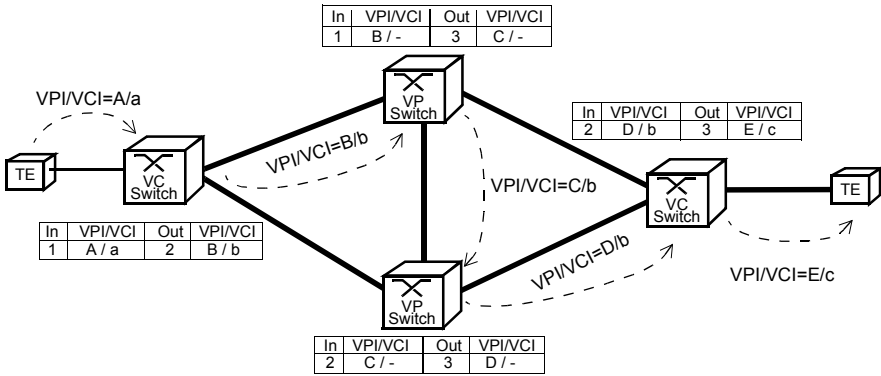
| In | VPI/VCI | Out | VPI/VCI |
|---|---|---|---|
| 1 | B / - | 3 | C / - |

VPI/VCI=A/a

VP Switch

| In | VPI/VCI | Out | VPI/VCI |
|---|---|---|---|
| 2 | D / b | 3 | E / c |

TE

VC Switch

VPI/VCI=B/b

VPI/VCI=C/b

VC Switch

TE

| In | VPI/VCI | Out | VPI/VCI |
|---|---|---|---|
| 1 | A / a | 2 | B / b |

VPI/VCI=D/b

VP Switch

VPI/VCI=E/c

| In | VPI/VCI | Out | VPI/VCI |
|---|---|---|---|
| 2 | C / - | 3 | D / - |